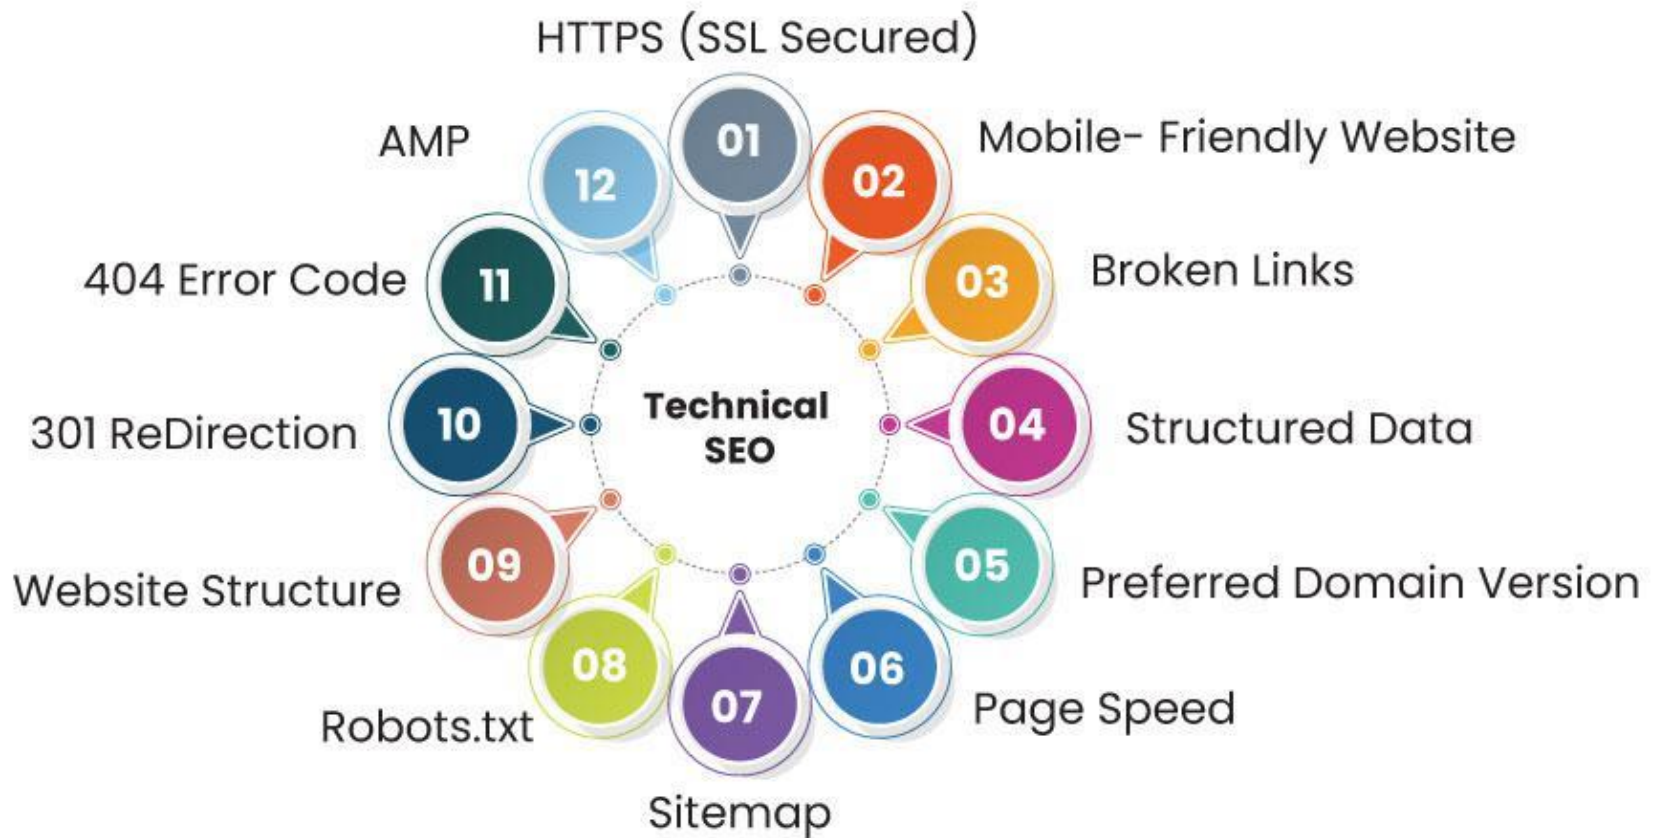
Technical SEO

01
HTTPS (SSL Secured)

02
Mobile- Friendly Website

03
Broken Links

04
Structured Data

05
Preferred Domain Version

06
Page Speed

07
Sitemap

08
Robots.txt

09
Website Structure

10
301 ReDirection

11
404 Error Code

12
AMP